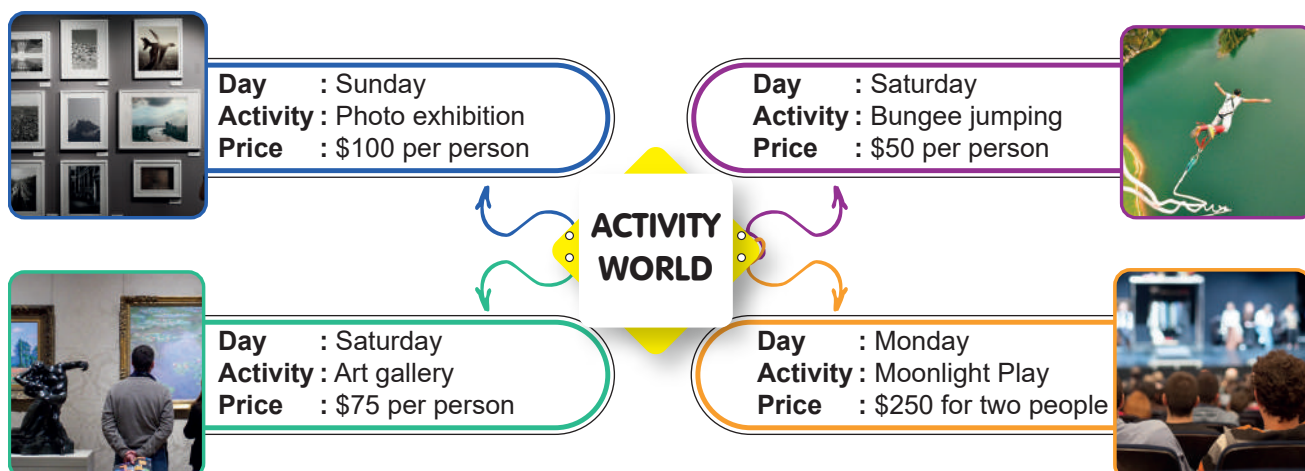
Day : Sunday
Activity : Photo exhibition
Price : \$100 per person

Day : Saturday
Activity : Bungee jumping
Price : \$50 per person

ACTIVITY WORLD

Day : Saturday
Activity : Art gallery
Price : \$75 per person

Day : Monday
Activity : Moonlight Play
Price : \$250 for two people